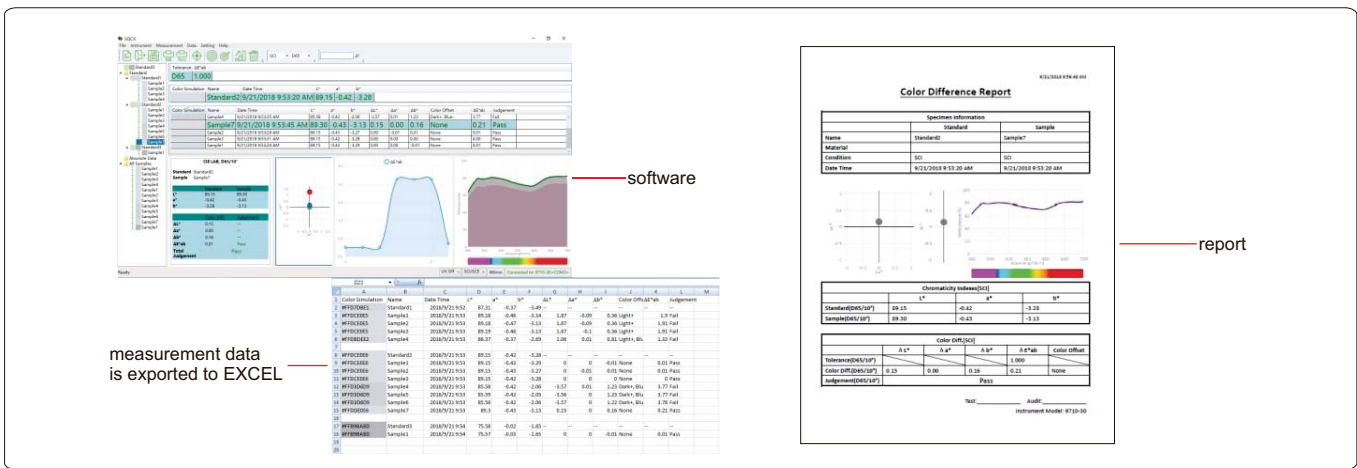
software

measurement data is exported to EXCEL

report

Color Difference Report

9/21/2018 9:56:46 AM

| Specimen Information | | |
|---|---|---|
| | Standard | Sample |
| Name | Standard2 | Sample7 |
| Material | | |
| Condition | SCI | SCI |
| Date Time | 9/21/2018 9:53:20 AM | 9/21/2018 9:53:20 AM |

| Chromaticity Indexes[SCI] | | | |
|---|---|---|---|
| | L* | a* | b* |
| Standard(D65/10°) | 89.15 | -0.42 | -3.28 |
| Sample(D65/10°) | 89.30 | -0.43 | -3.13 |

| Color Diff.[SCI] | | | | | |
|---|---|---|---|---|---|
| | Δ L* | Δ a* | Δ b* | Δ E*ab | Color Offset |
| Tolerance(D65/10°) | | | | 1.000 | |
| Color Diff.(D65/10°) | 0.15 | 0.00 | 0.16 | 0.21 | None |
| Judgement(D65/10°) | Pass | | | | |

Test:__________ Audit:__________

Instrument Model: 9710-30

Standard2 9/21/2018 9:53:20 AM 89.15 -0.42 -3.28

Sample7 9/21/2018 9:53:45 AM 89.30 -0.43 -3.13 0.15 0.00 0.16 None 0.21 Pass

D65 1.000

Pass